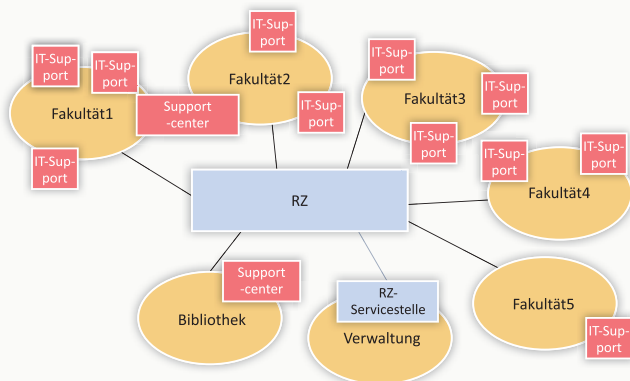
IT-Support

IT-Support

IT-Support

Fakultät2

IT-Support

Fakultät1

Support-center

IT-Support

IT-Support

Fakultät3

IT-Support

IT-Support

IT-Support

IT-Support

Fakultät4

RZ

Support-center

Bibliothek

RZ-Servicestelle

Verwaltung

Fakultät5

IT-Support